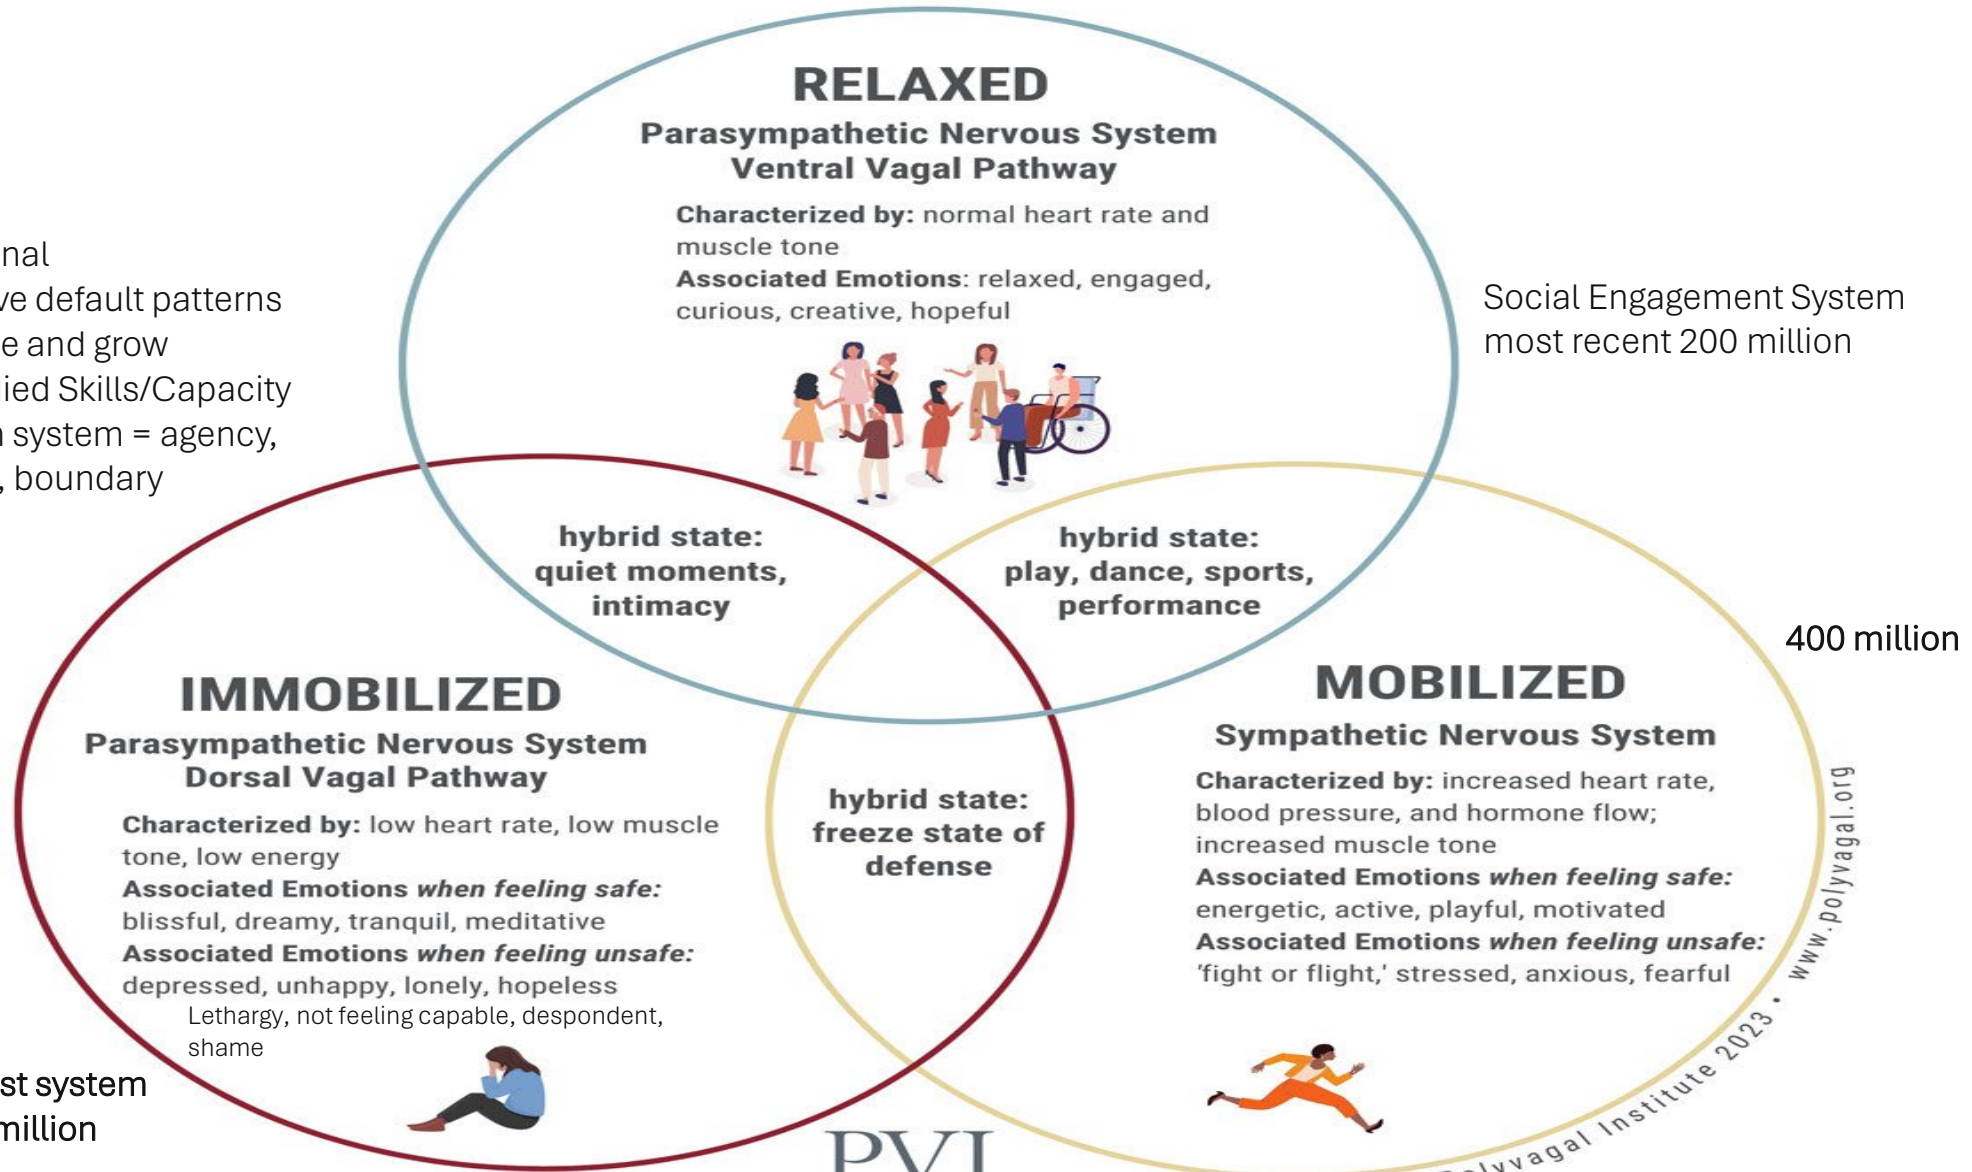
nal
ve default patterns
e and grow
ied Skills/Capacity
system = agency,
, boundary

RELAXED
Parasympathetic Nervous System
Ventral Vagal Pathway
Characterized by: normal heart rate and muscle tone
Associated Emotions: relaxed, engaged, curious, creative, hopeful

Social Engagement System
most recent 200 million

hybrid state: quiet moments, intimacy

hybrid state: play, dance, sports, performance

400 million

IMMOBILIZED
Parasympathetic Nervous System
Dorsal Vagal Pathway
Characterized by: low heart rate, low muscle tone, low energy
Associated Emotions *when feeling safe:* blissful, dreamy, tranquil, meditative
Associated Emotions *when feeling unsafe:* depressed, unhappy, lonely, hopeless
Lethargy, not feeling capable, despondent, shame

hybrid state: freeze state of defense

MOBILIZED
Sympathetic Nervous System
Characterized by: increased heart rate, blood pressure, and hormone flow; increased muscle tone
Associated Emotions *when feeling safe:* energetic, active, playful, motivated
Associated Emotions *when feeling unsafe:* 'fight or flight,' stressed, anxious, fearful

st system
million

PVI

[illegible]olyvagal Institute 2023 • www.polyvagal.org